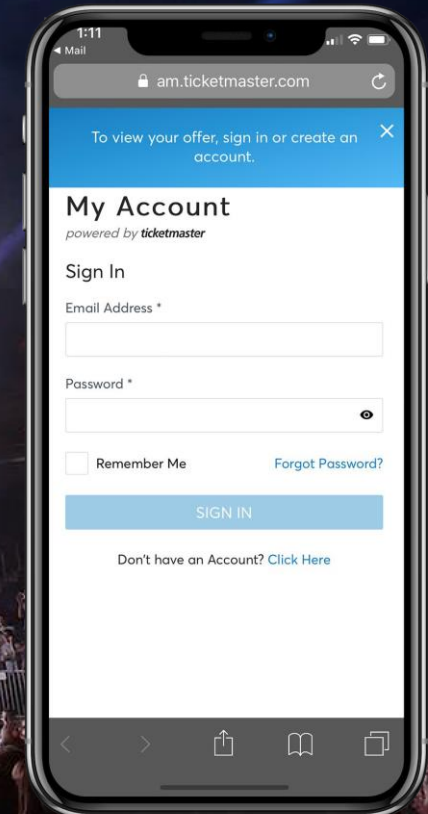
1:11
◂ Mail

am.ticketmaster.com

To view your offer, sign in or create an account.

My Account
powered by ticketmaster

Sign In

Email Address *

Password *

Remember Me

Forgot Password?

SIGN IN

Don't have an Account? Click Here